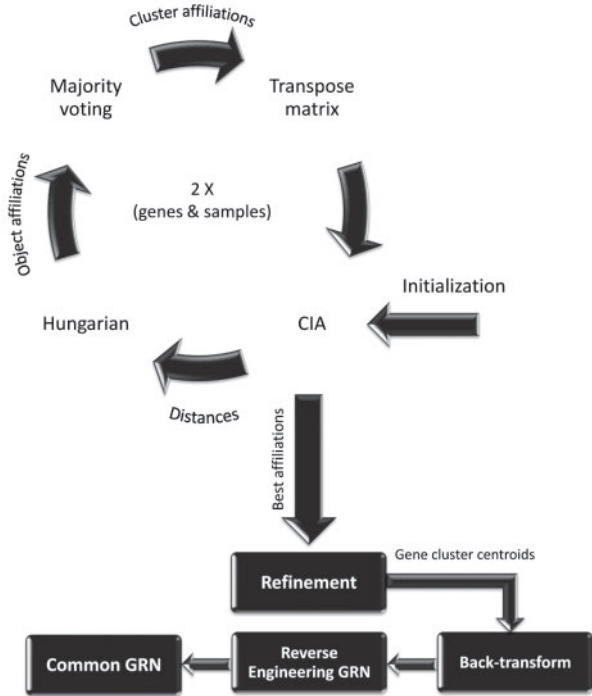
Cluster affiliations

Majority voting

Transpose matrix

Object affiliations

2 X (genes & samples)

Initialization

Hungarian

CIA

Distances

Best affiliations

Gene cluster centroids

Refinement

Common GRN

Reverse Engineering GRN

Back-transform